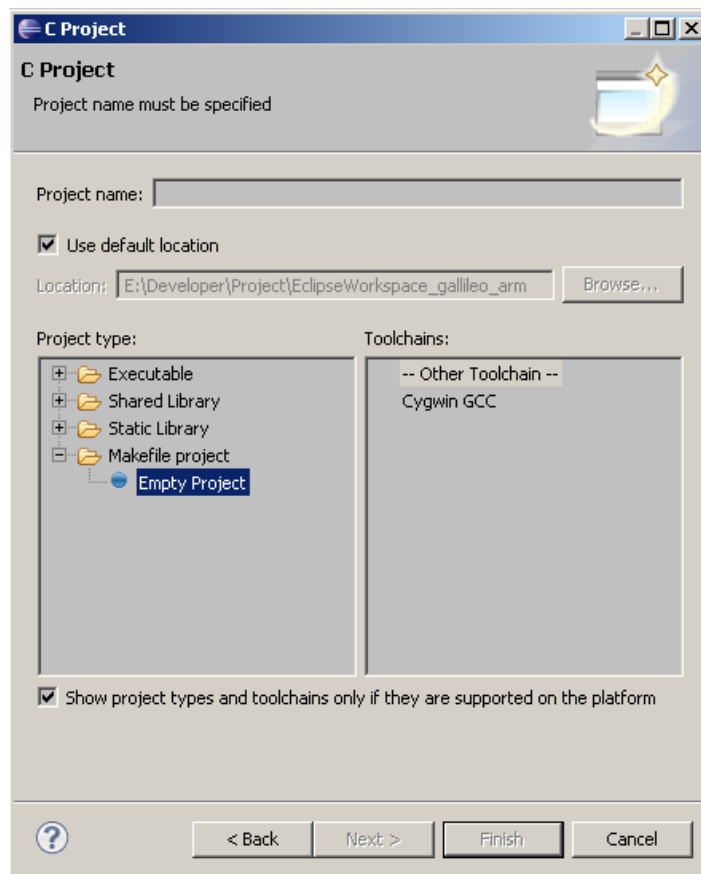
C Project

C Project
Project name must be specified

Project name:

Use default location

Location: E:\Developer\Project\EclipseWorkspace_gallileo_arm

Browse...

Project type:

Executable
Shared Library
Static Library
Makefile project
Empty Project

Toolchains:

-- Other Toolchain --
Cygwin GCC

Show project types and toolchains only if they are supported on the platform

?

< Back

Next >

Finish

Cancel